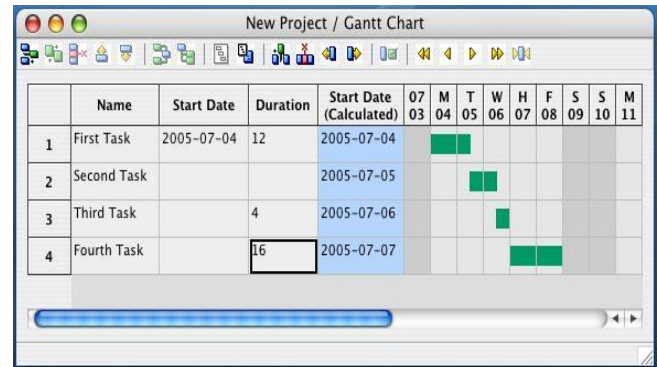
New Project / Gantt Chart

|   | Name | Start Date | Duration | Start Date (Calculated) | 07 03 | M 04 | T 05 | W 06 | H 07 | F 08 | S 09 | S 10 | M 11 |
|---|---|---|---|---|---|---|---|---|---|---|---|---|---|
| 1 | First Task | 2005-07-04 | 12 | 2005-07-04 | | | | | | | | | |
| 2 | Second Task | | | 2005-07-05 | | | | | | | | | |
| 3 | Third Task | | 4 | 2005-07-06 | | | | | | | | | |
| 4 | Fourth Task | | 16 | 2005-07-07 | | | | | | | | | |